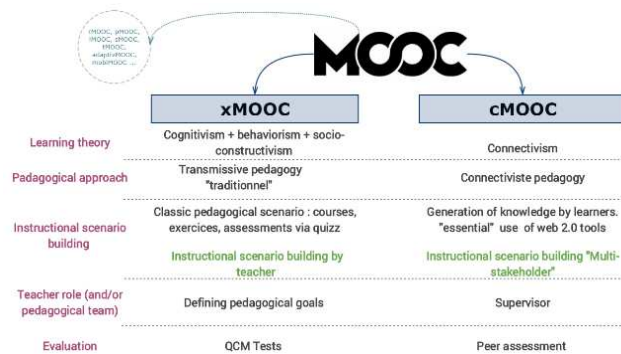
rMOOC, pMOOC, iMOOC, sMOOC, tMOOC, adaptiveMOOC, mobiMOOC ...

MOOC

xMOOC

cMOOC

| | xMOOC | cMOOC |
|---|---|---|
| Learning theory | Cognitivism + behaviorism + socio-constructivism | Connectivism |
| Pedagogical approach | Transmissive pedagogy "traditionnel" | Connectiviste pedagogy |
| Instructional scenario building | Classic pedagogical scenario : courses, exercices, assessments via quizz<br>Instructional scenario building by teacher | Generation of knowledge by learners. "essential" use of web 2.0 tools<br>Instructional scenario building "Multi-stakeholder" |
| Teacher role (and/or pedagogical team) | Defining pedagogical goals | Supervisor |
| Evaluation | QCM Tests | Peer assessment |